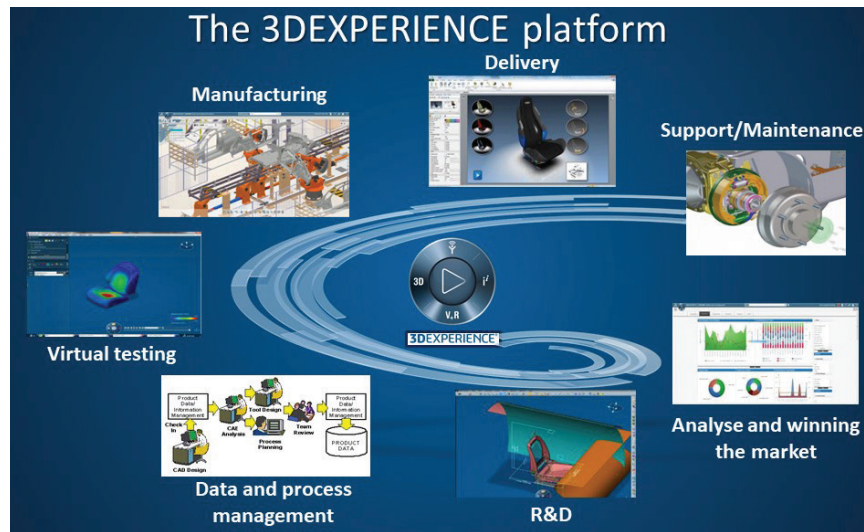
The 3DEXPERIENCE platform

Delivery

Manufacturing

Support/Maintenance

Virtual testing

3D

V,R

$i^V$

3DEXPERIENCE

Product Data/ Information Management

Tool Design

Product Data/ Information Management

Check In

CAE Analysis

Team Review

Process Planning

PRODUCT DATA

CAD Design

Analyse and winning the market

Data and process management

R&D